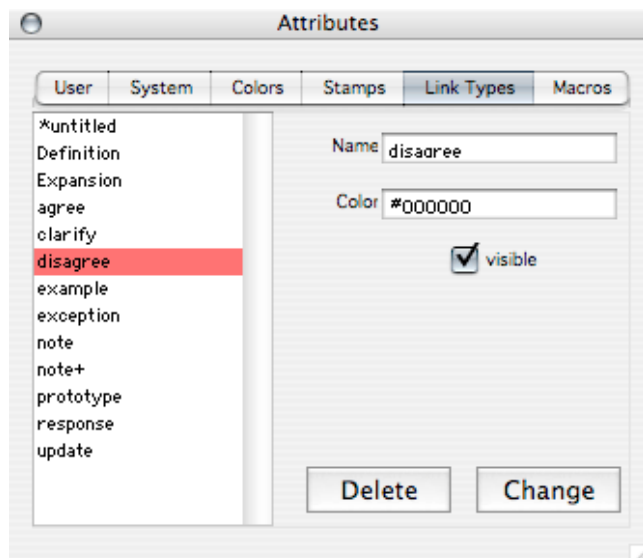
Attributes

User | System | Colors | Stamps | Link Types | Macros

*untitled
Definition
Expansion
agree
clarify
disagree
example
exception
note
note+
prototype
response
update

Name disagree

Color #000000

visible

Delete

Change